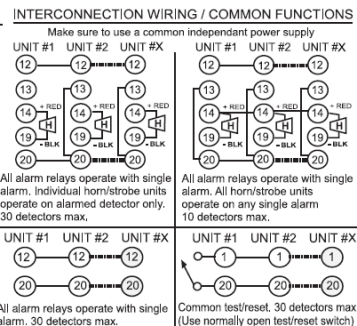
INTERCONNECTION WIRING / COMMON FUNCTIONS

Make sure to use a common independant power supply

UNIT #1 UNIT #2 UNIT #X

12 12 12

13 13 13

14 + RED 14 + RED 14 + RED

19 - BLK 19 - BLK 19 - BLK

20 20 20

All alarm relays operate with single alarm. Individual horn/strobe units operate on alarmed detector only. 30 detectors max.

UNIT #1 UNIT #2 UNIT #X

12 12 12

13 13 13

14 + RED 14 + RED 14 + RED

19 - BLK 19 - BLK 19 - BLK

20 20 20

All alarm relays operate with single alarm. All horn/strobe units operate on any single alarm 10 detectors max.

UNIT #1 UNIT #2 UNIT #X

12 12 12

20 20 20

All alarm relays operate with single alarm. 30 detectors max.

UNIT #1 UNIT #2 UNIT #X

1 1 1

20 20 20

Common test/reset. 30 detectors max (Use normally open test/reset switch)